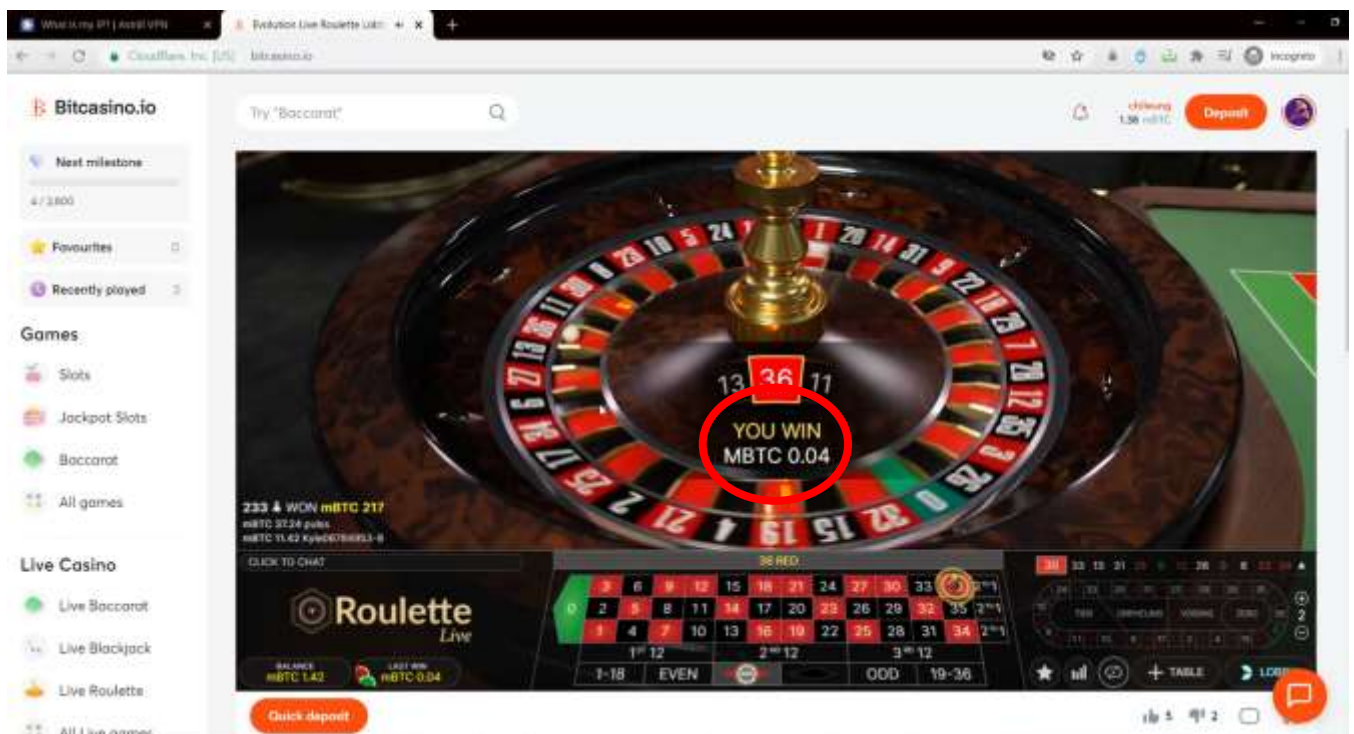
What is my IP? | Astrill VPN
Evolution Live Roulette Lobby
CloudFlare, Inc. [US] bitcasino.io
Incognito

Bitcasino.io
Try "Baccarat"
chileung 1.38 mBTC
Deposit

Next milestone
4 / 2800
Favourites 0
Recently played 3
Games
Slots
Jackpot Slots
Baccarat
All games
Live Casino
Live Baccarat
Live Blackjack
Live Roulette
All Live games

13 36 11
YOU WIN
MBTC 0.04

233 WON mBTC 217
mBTC 37.24 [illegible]
mBTC 11.42 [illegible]

CLICK TO CHAT
36 RED
Roulette
Live
BALANCE mBTC 1.42
LAST WIN mBTC 0.04

| 0 | 3 | 6 | 9 | 12 | 15 | 18 | 21 | 24 | 27 | 30 | 33 | 36 | $2^{to}1$ |
|---|---|---|---|---|---|---|---|---|---|---|---|---|---|
| | 2 | 5 | 8 | 11 | 14 | 17 | 20 | 23 | 26 | 29 | 32 | 35 | $2^{to}1$ |
| | 1 | 4 | 7 | 10 | 13 | 16 | 19 | 22 | 25 | 28 | 31 | 34 | $2^{to}1$ |

$1^{st}$ 12
$2^{nd}$ 12
$3^{rd}$ 12
1-18
EVEN
ODD
19-36

36 33 13 31 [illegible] 26 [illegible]
TIER ORPHELINS VOISINS ZERO
2
TABLE
LOBBY

Quick deposit
5 2